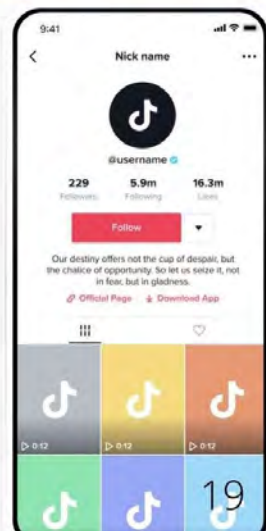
9:41

Nick name

@username

229
Followers

5.9m
Following

16.3m
Likes

Follow

Our destiny offers not the cup of despair, but the chalice of opportunity. So let us seize it, not in fear, but in gladness.

Official Page
Download App

0:12
0:12
0:12

19